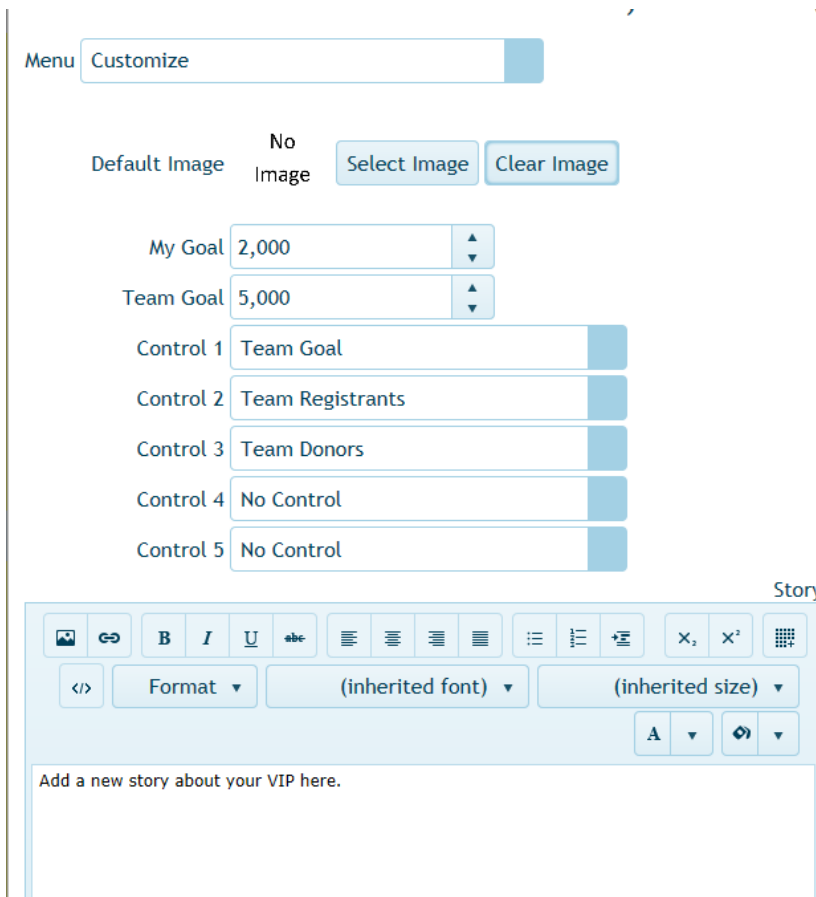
Menu Customize

Default Image No Image Select Image Clear Image

My Goal 2,000

Team Goal 5,000

Control 1 Team Goal

Control 2 Team Registrants

Control 3 Team Donors

Control 4 No Control

Control 5 No Control

Story

B I U abc

$\times_2$ $\times^2$

</> Format ▾ (inherited font) ▾ (inherited size) ▾

A ▾ ▾

Add a new story about your VIP here.